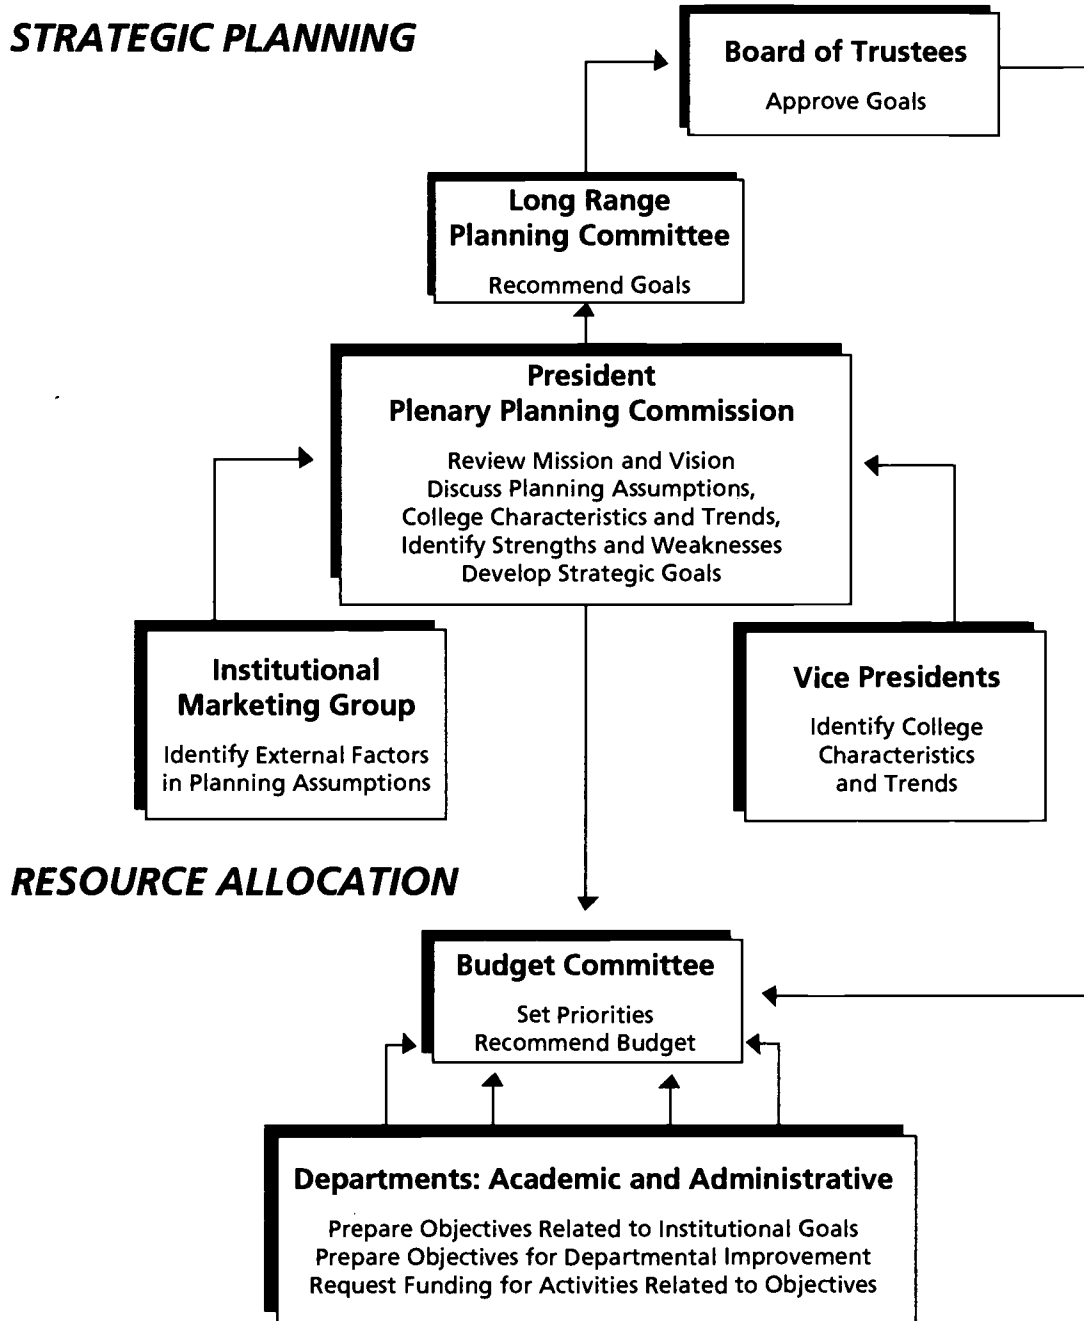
STRATEGIC PLANNING

Board of Trustees
Approve Goals

Long Range Planning Committee
Recommend Goals

President
Plenary Planning Commission
Review Mission and Vision
Discuss Planning Assumptions,
College Characteristics and Trends,
Identify Strengths and Weaknesses
Develop Strategic Goals

Institutional Marketing Group
Identify External Factors in Planning Assumptions

Vice Presidents
Identify College Characteristics and Trends

RESOURCE ALLOCATION

Budget Committee
Set Priorities
Recommend Budget

Departments: Academic and Administrative
Prepare Objectives Related to Institutional Goals
Prepare Objectives for Departmental Improvement
Request Funding for Activities Related to Objectives